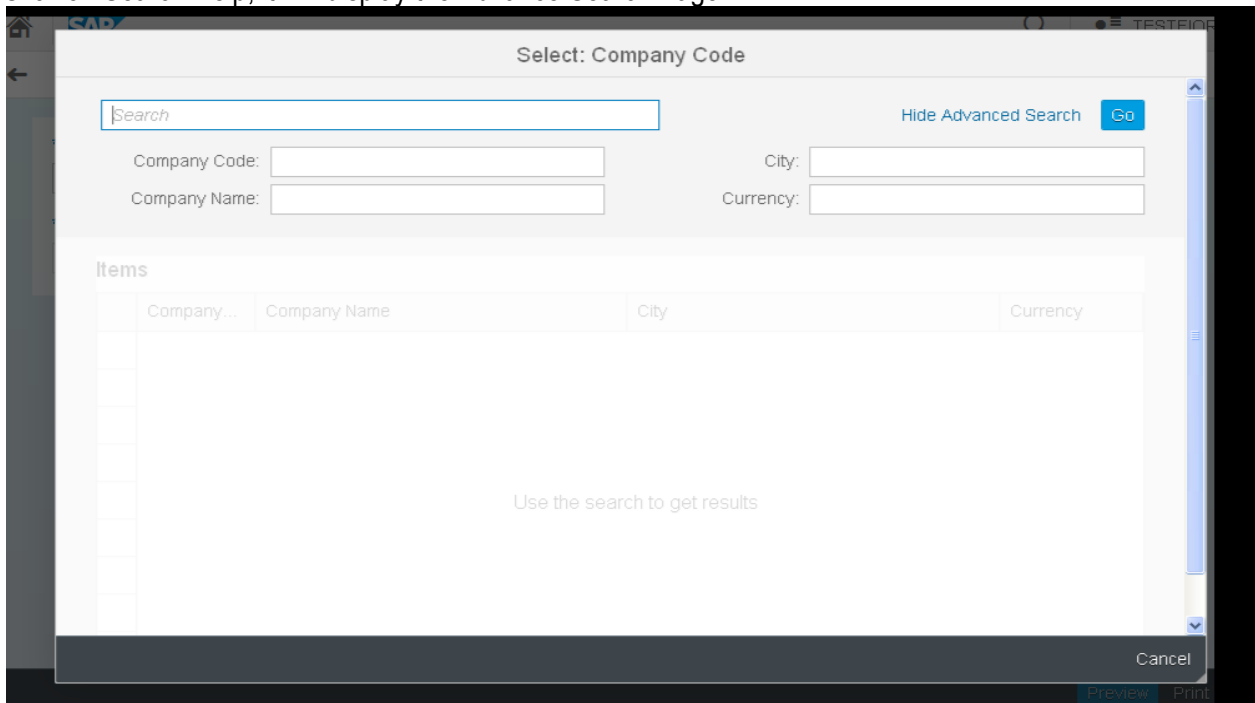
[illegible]

SAP

TESTFIOR

Select: Company Code

Search

Hide Advanced Search

Go

Company Code:

City:

Company Name:

Currency:

Items

| Company... | Company Name | City | Currency |
|---|---|---|---|

Use the search to get results

Cancel

Preview

Print